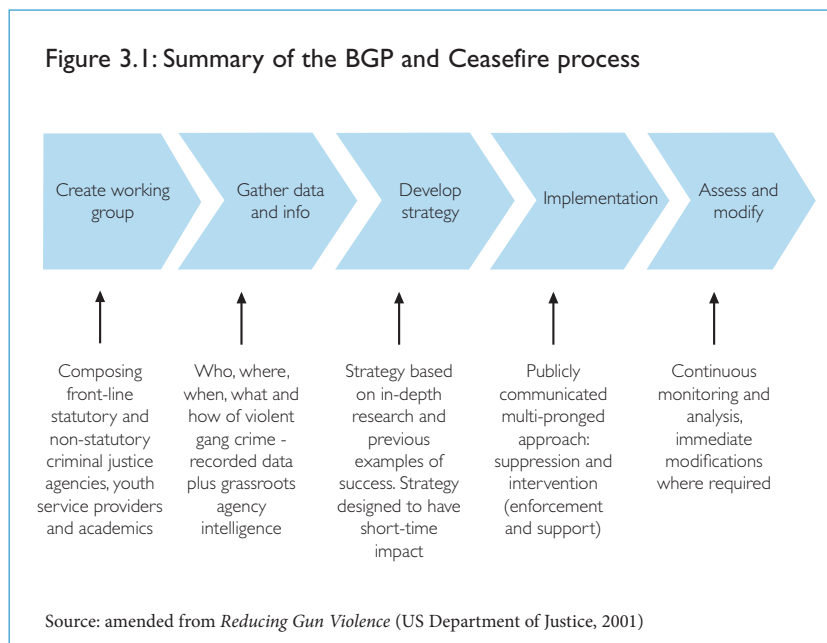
Figure 3.1: Summary of the BGP and Ceasefire process

Create working group

Gather data and info

Develop strategy

Implementation

Assess and modify

Composing front-line statutory and non-statutory criminal justice agencies, youth service providers and academics

Who, where, when, what and how of violent gang crime - recorded data plus grassroots agency intelligence

Strategy based on in-depth research and previous examples of success. Strategy designed to have short-time impact

Publicly communicated multi-pronged approach: suppression and intervention (enforcement and support)

Continuous monitoring and analysis, immediate modifications where required

Source: amended from *Reducing Gun Violence* (US Department of Justice, 2001)